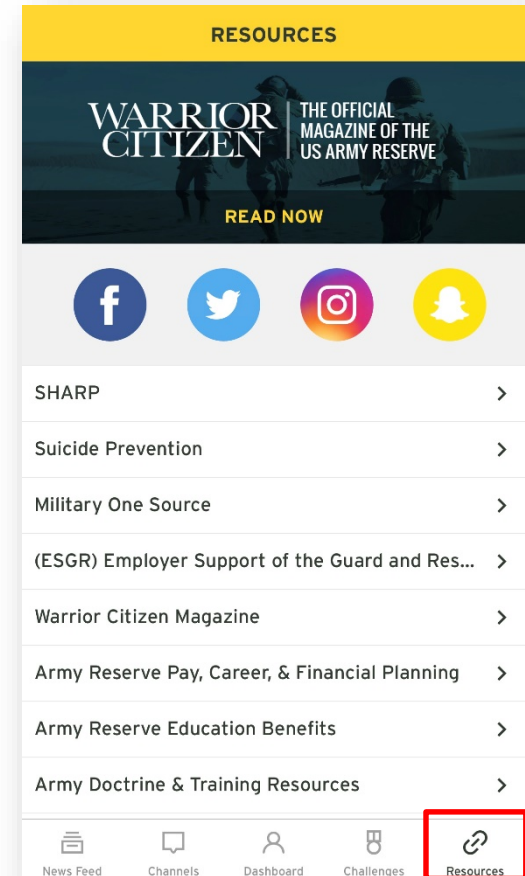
RESOURCES

WARRIOR CITIZEN | THE OFFICIAL MAGAZINE OF THE US ARMY RESERVE

READ NOW

SHARP

Suicide Prevention

Military One Source

(ESGR) Employer Support of the Guard and Res...

Warrior Citizen Magazine

Army Reserve Pay, Career, & Financial Planning

Army Reserve Education Benefits

Army Doctrine & Training Resources

News Feed | Channels | Dashboard | Challenges | Resources